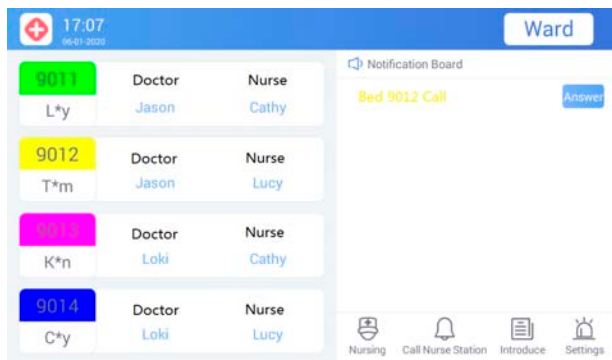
17:07
06-01-2020

Ward

9011
L*y
Doctor
Jason
Nurse
Cathy

9012
T*m
Doctor
Jason
Nurse
Lucy

9013
K*n
Doctor
Loki
Nurse
Cathy

9014
C*y
Doctor
Loki
Nurse
Lucy

Notification Board

Bed 9012 Call
Answer

Nursing
Call Nurse Station
Introduce
Settings